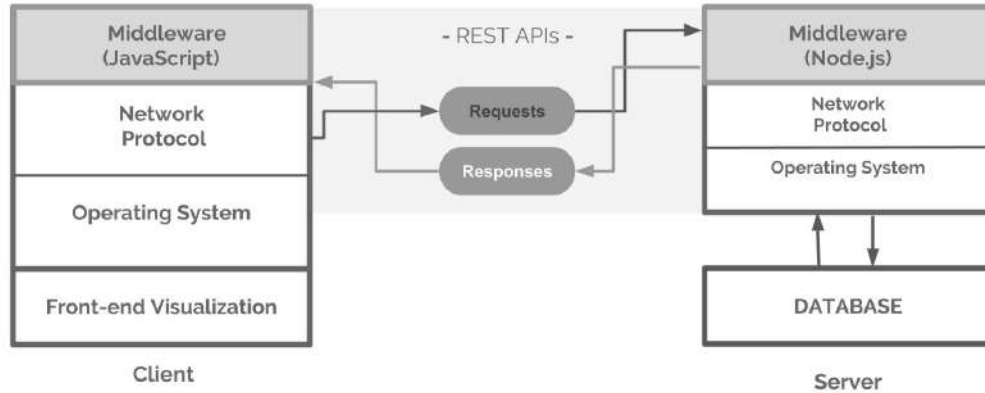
Middleware (JavaScript)

Network Protocol

Operating System

Front-end Visualization

Client

- REST APIs -

Requests

Responses

Middleware (Node.js)

Network Protocol

Operating System

DATABASE

Server